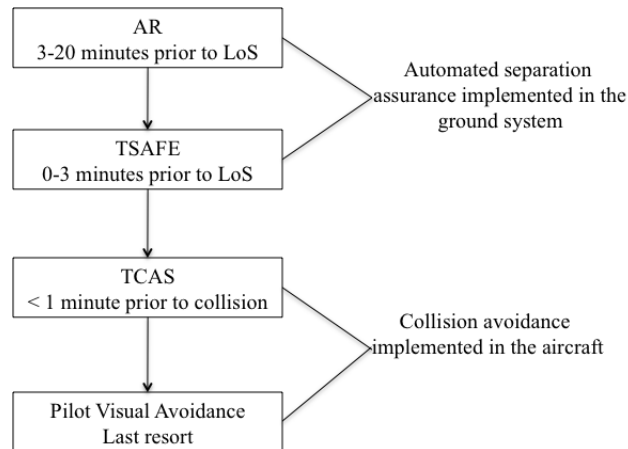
AR
3-20 minutes prior to LoS

Automated separation assurance implemented in the ground system

TSAFE
0-3 minutes prior to LoS

TCAS
< 1 minute prior to collision

Collision avoidance implemented in the aircraft

Pilot Visual Avoidance
Last resort